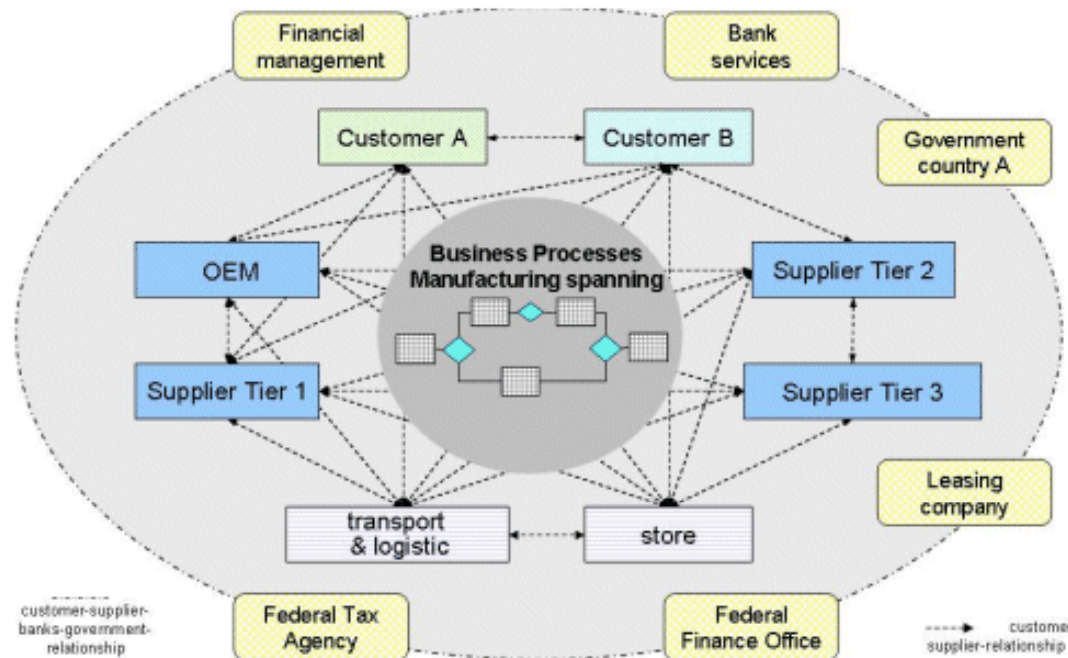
Financial management

Bank services

Customer A

Customer B

Government country A

Business Processes Manufacturing spanning

OEM

Supplier Tier 2

Supplier Tier 1

Supplier Tier 3

Leasing company

transport & logistic

store

customer-supplier-banks-government-relationship

Federal Tax Agency

Federal Finance Office

custome supplier-relationship